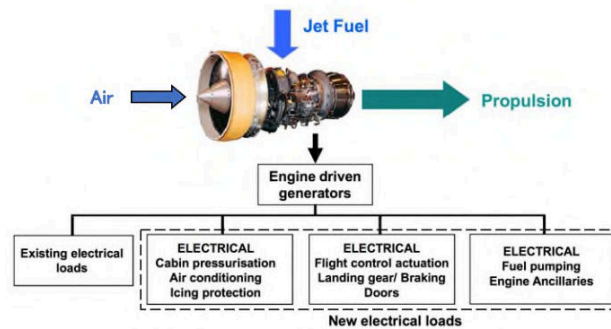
Jet Fuel

Air

Propulsion

Engine driven generators

Existing electrical loads

ELECTRICAL
Cabin pressurisation
Air conditioning
Icing protection

ELECTRICAL
Flight control actuation
Landing gear/ Braking
Doors

ELECTRICAL
Fuel pumping
Engine Ancillaries

New electrical loads